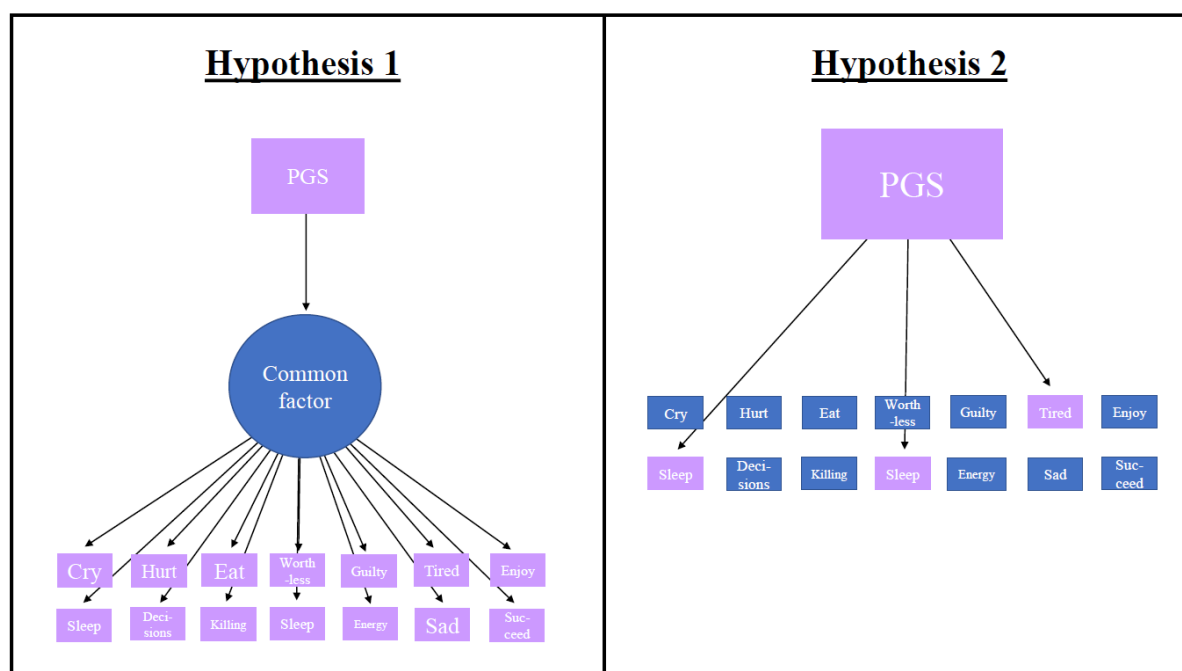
Hypothesis 1

PGS

Common factor

Cry
Hurt
Eat
Worth -less
Guilty
Tired
Enjoy

Sleep
Deci- sions
Killing
Sleep
Energy
Sad
Suc- ceed

Hypothesis 2

PGS

Cry
Hurt
Eat
Worth -less
Guilty
Tired
Enjoy

Sleep
Deci- sions
Killing
Sleep
Energy
Sad
Suc- ceed